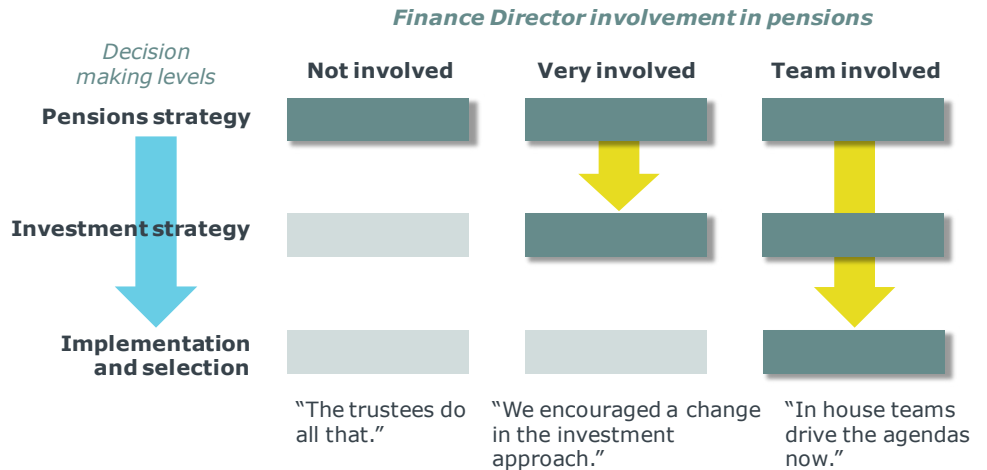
Finance Director involvement in pensions

Decision making levels

Not involved

Very involved

Team involved

Pensions strategy

Investment strategy

Implementation and selection

"The trustees do all that."

"We encouraged a change in the investment approach."

"In house teams drive the agendas now."